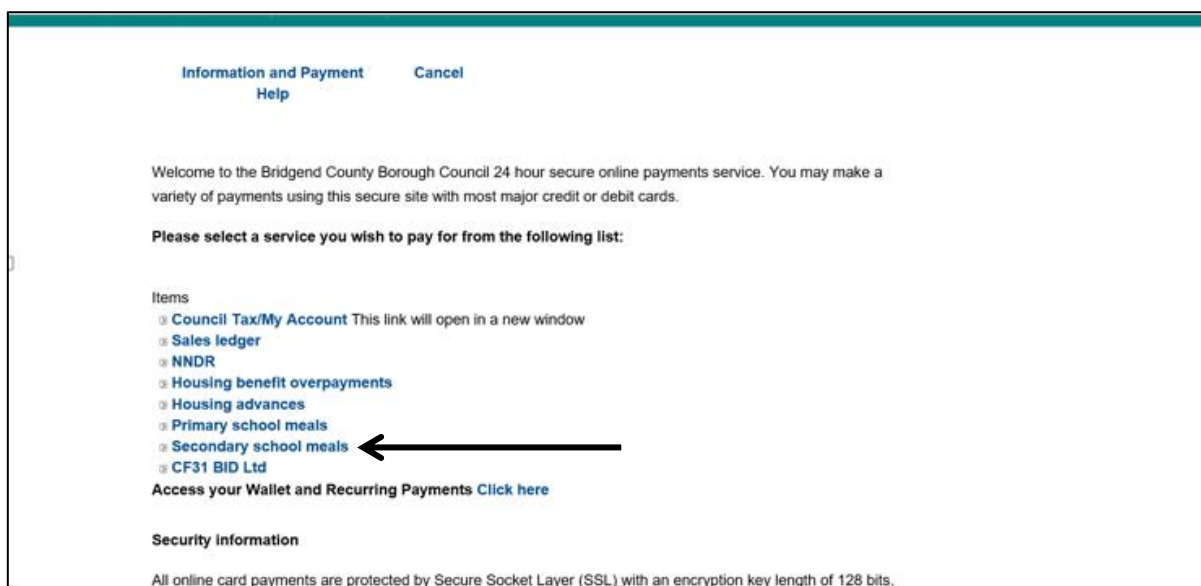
Information and Payment Help

Cancel

Welcome to the Bridgend County Borough Council 24 hour secure online payments service. You may make a variety of payments using this secure site with most major credit or debit cards.

Please select a service you wish to pay for from the following list:

Items
Council Tax/My Account This link will open in a new window
Sales ledger
NNDR
Housing benefit overpayments
Housing advances
Primary school meals
Secondary school meals
CF31 BID Ltd
Access your Wallet and Recurring Payments Click here

Security information

All online card payments are protected by Secure Socket Layer (SSL) with an encryption key length of 128 bits.